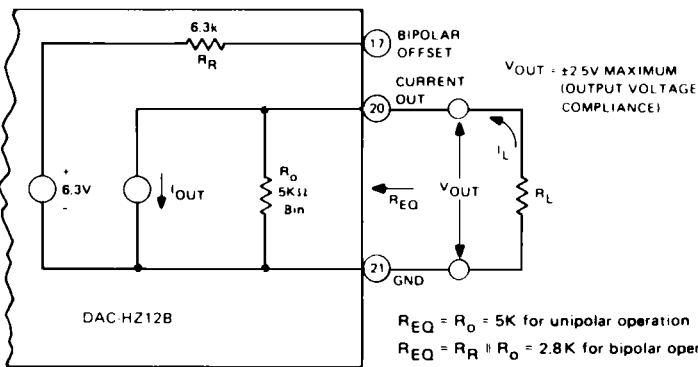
6.3k
$R_R$
17 BIPOLAR OFFSET
CURRENT
20 OUT
$V_{OUT}$ = ±2.5V MAXIMUM (OUTPUT VOLTAGE COMPLIANCE)
+
6.3V
-
$I_{OUT}$
$R_o$
5K$\Omega$
Bin
$R_{EQ}$
$V_{OUT}$
$I_L$
$R_L$
21 GND
DAC-HZ12B
$R_{EQ} = R_o$ = 5K for unipolar operation
$R_{EQ} = R_R \parallel R_o$ = 2.8K for bipolar oper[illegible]